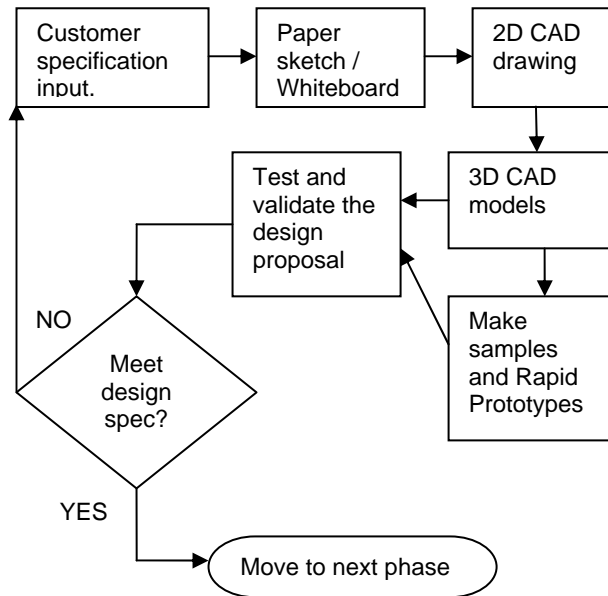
Customer specification input.

Paper sketch / Whiteboard

2D CAD drawing

3D CAD models

Test and validate the design proposal

Make samples and Rapid Prototypes

NO

Meet design spec?

YES

Move to next phase